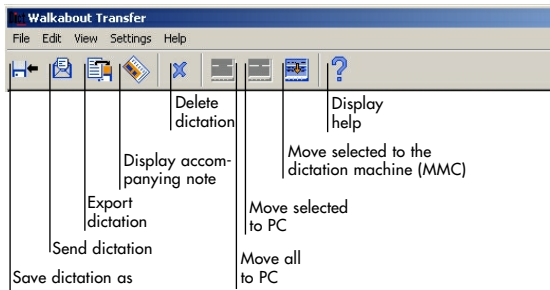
Walkabout Transfer

File Edit View Settings Help

Delete dictation

Display help

Move selected to the dictation machine (MMC)

Display accompanying note

Export dictation

Move selected to PC

Send dictation

Move all to PC

Save dictation as